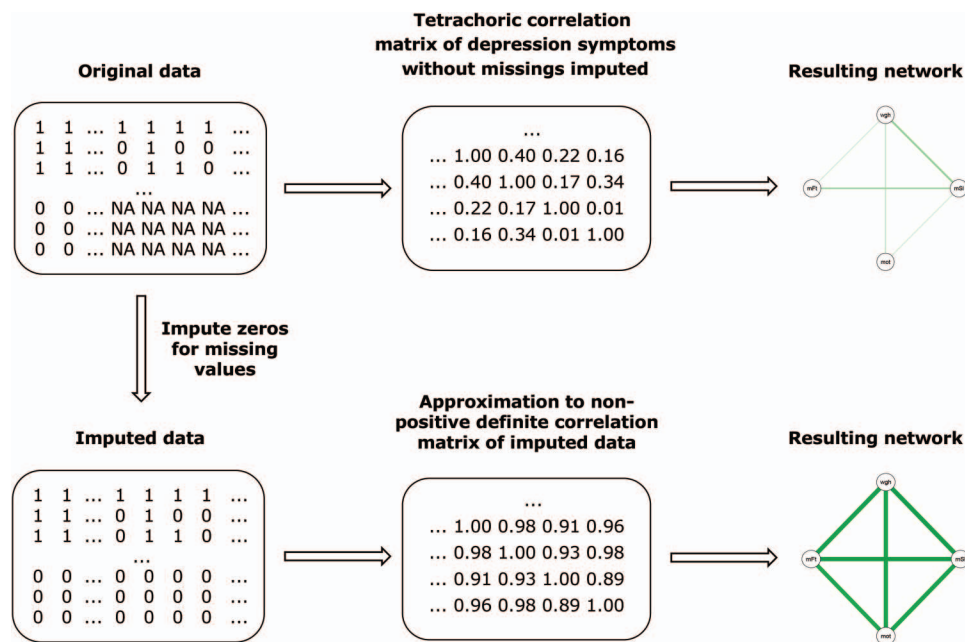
Original data

Tetrachoric correlation matrix of depression symptoms without missings imputed

Resulting network

1 1 ... 1 1 1 1 ...
1 1 ... 0 1 0 0 ...
1 1 ... 0 1 1 0 ...
...
0 0 ... NA NA NA NA ...
0 0 ... NA NA NA NA ...
0 0 ... NA NA NA NA ...

...
... 1.00 0.40 0.22 0.16
... 0.40 1.00 0.17 0.34
... 0.22 0.17 1.00 0.01
... 0.16 0.34 0.01 1.00

vgh
mPt
mSl
mot

Impute zeros for missing values

Imputed data

Approximation to non-positive definite correlation matrix of imputed data

Resulting network

1 1 ... 1 1 1 1 ...
1 1 ... 0 1 0 0 ...
1 1 ... 0 1 1 0 ...
...
0 0 ... 0 0 0 0 ...
0 0 ... 0 0 0 0 ...
0 0 ... 0 0 0 0 ...

...
... 1.00 0.98 0.91 0.96
... 0.98 1.00 0.93 0.98
... 0.91 0.93 1.00 0.89
... 0.96 0.98 0.89 1.00

vgh
mPt
mSl
mot